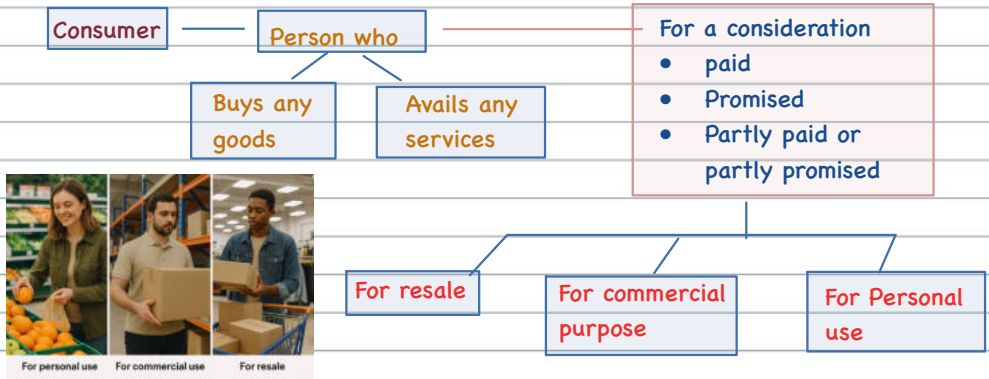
Consumer

Person who

Buys any goods

Avails any services

For a consideration
- paid
- Promised
- Partly paid or partly promised

For resale

For commercial purpose

For Personal use

For personal use

For commercial use

For resale